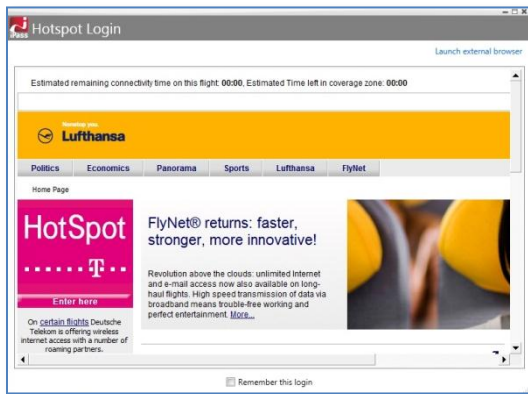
iPass Hotspot Login

Launch external browser

Estimated remaining connectivity time on this flight: 00:00, Estimated Time left in coverage zone: 00:00

Nonstop you

Lufthansa

| Politics | Economics | Panorama | Sports | Lufthansa | FlyNet |
|---|---|---|---|---|---|

Home Page

HotSpot

T

Enter here

On certain flights Deutsche Telekom is offering wireless internet access with a number of roaming partners.

FlyNet® returns: faster, stronger, more innovative!

Revolution above the clouds: unlimited Internet and e-mail access now also available on long-haul flights. High speed transmission of data via broadband means trouble-free working and perfect entertainment. More...

Remember this login